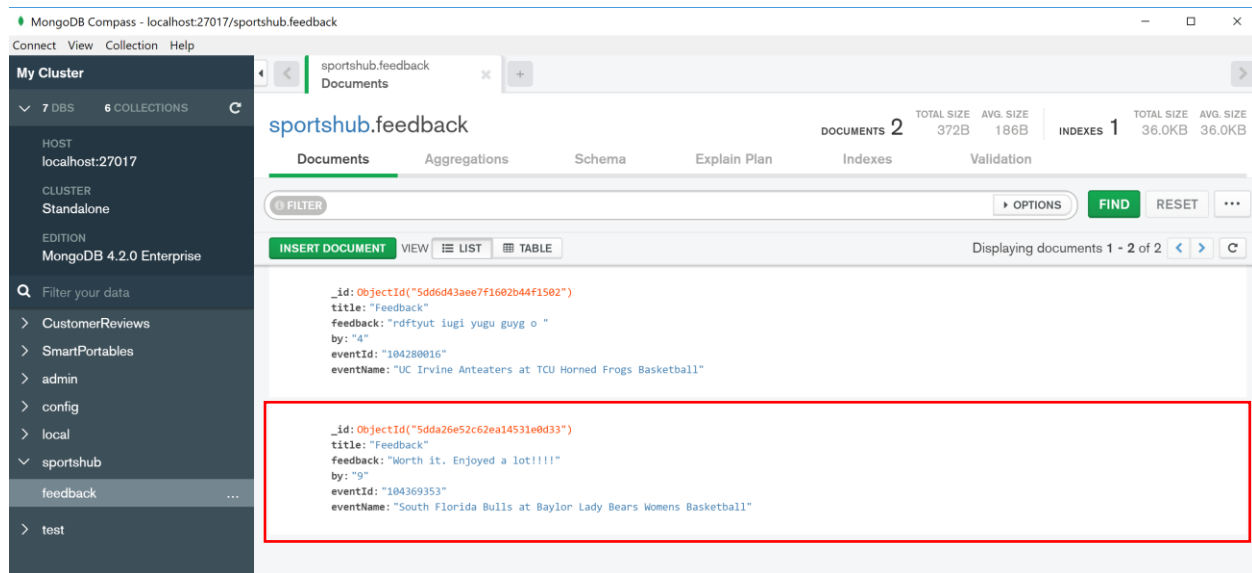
MongoDB Compass - localhost:27017/sportshub.feedback

Connect View Collection Help

My Cluster

7 DBS 6 COLLECTIONS

HOST
localhost:27017

CLUSTER
Standalone

EDITION
MongoDB 4.2.0 Enterprise

Filter your data

CustomerReviews
SmartPortables
admin
config
local
sportshub
feedback ...
test

sportshub.feedback
Documents

sportshub.feedback

DOCUMENTS 2 TOTAL SIZE 372B AVG. SIZE 186B INDEXES 1 TOTAL SIZE 36.0KB AVG. SIZE 36.0KB

Documents Aggregations Schema Explain Plan Indexes Validation

FILTER

OPTIONS FIND RESET ...

INSERT DOCUMENT VIEW LIST TABLE

Displaying documents 1 - 2 of 2

_id: ObjectId("5dd6d43aee7f1602b44f1502")
title: "Feedback"
feedback: "rdftyut iugi yugu guyg o "
by: "4"
eventId: "104280016"
eventName: "UC Irvine Anteaters at TCU Horned Frogs Basketball"

_id: ObjectId("5dda26e52c62ea14531e0d33")
title: "Feedback"
feedback: "Worth it. Enjoyed a lot!!!!"
by: "9"
eventId: "104369353"
eventName: "South Florida Bulls at Baylor Lady Bears Womens Basketball"